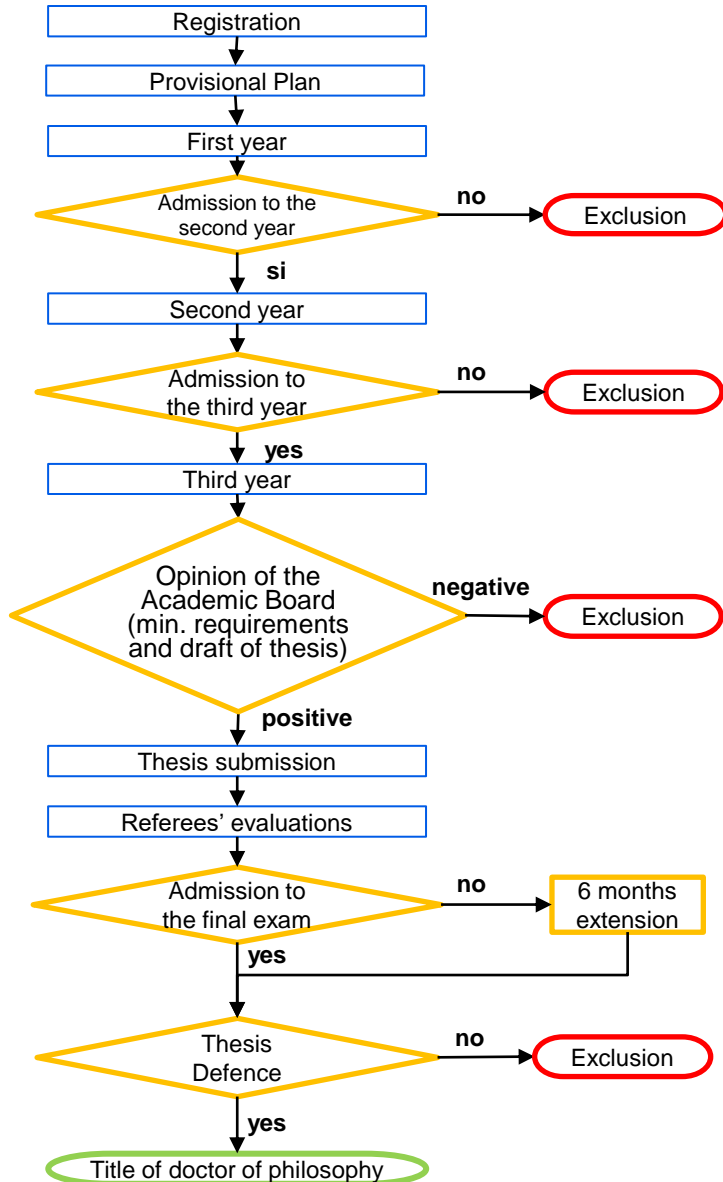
Registration

Provisional Plan

First year

Admission to the second year

no

Exclusion

si

Second year

Admission to the third year

no

Exclusion

yes

Third year

Opinion of the Academic Board (min. requirements and draft of thesis)

negative

Exclusion

positive

Thesis submission

Referees' evaluations

Admission to the final exam

no

6 months extension

yes

Thesis Defence

no

Exclusion

yes

Title of doctor of philosophy